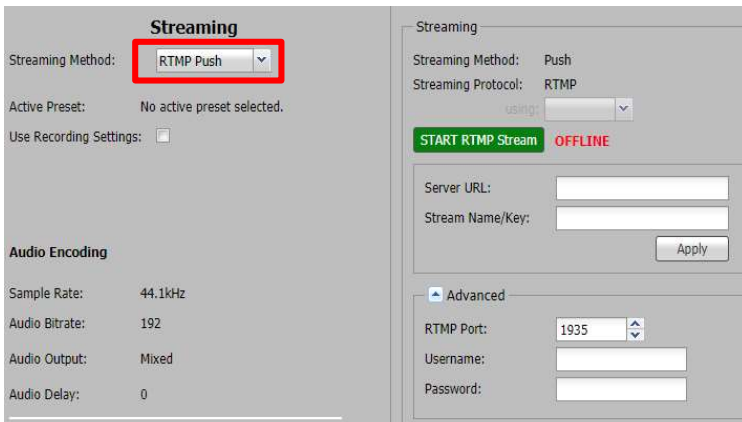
Streaming

Streaming Method: RTMP Push

Active Preset: No active preset selected.

Use Recording Settings:

Audio Encoding

Sample Rate: 44.1kHz

Audio Bitrate: 192

Audio Output: Mixed

Audio Delay: 0

Streaming

Streaming Method: Push

Streaming Protocol: RTMP

using:

START RTMP Stream OFFLINE

Server URL:

Stream Name/Key:

Apply

Advanced

RTMP Port: 1935

Username:

Password: